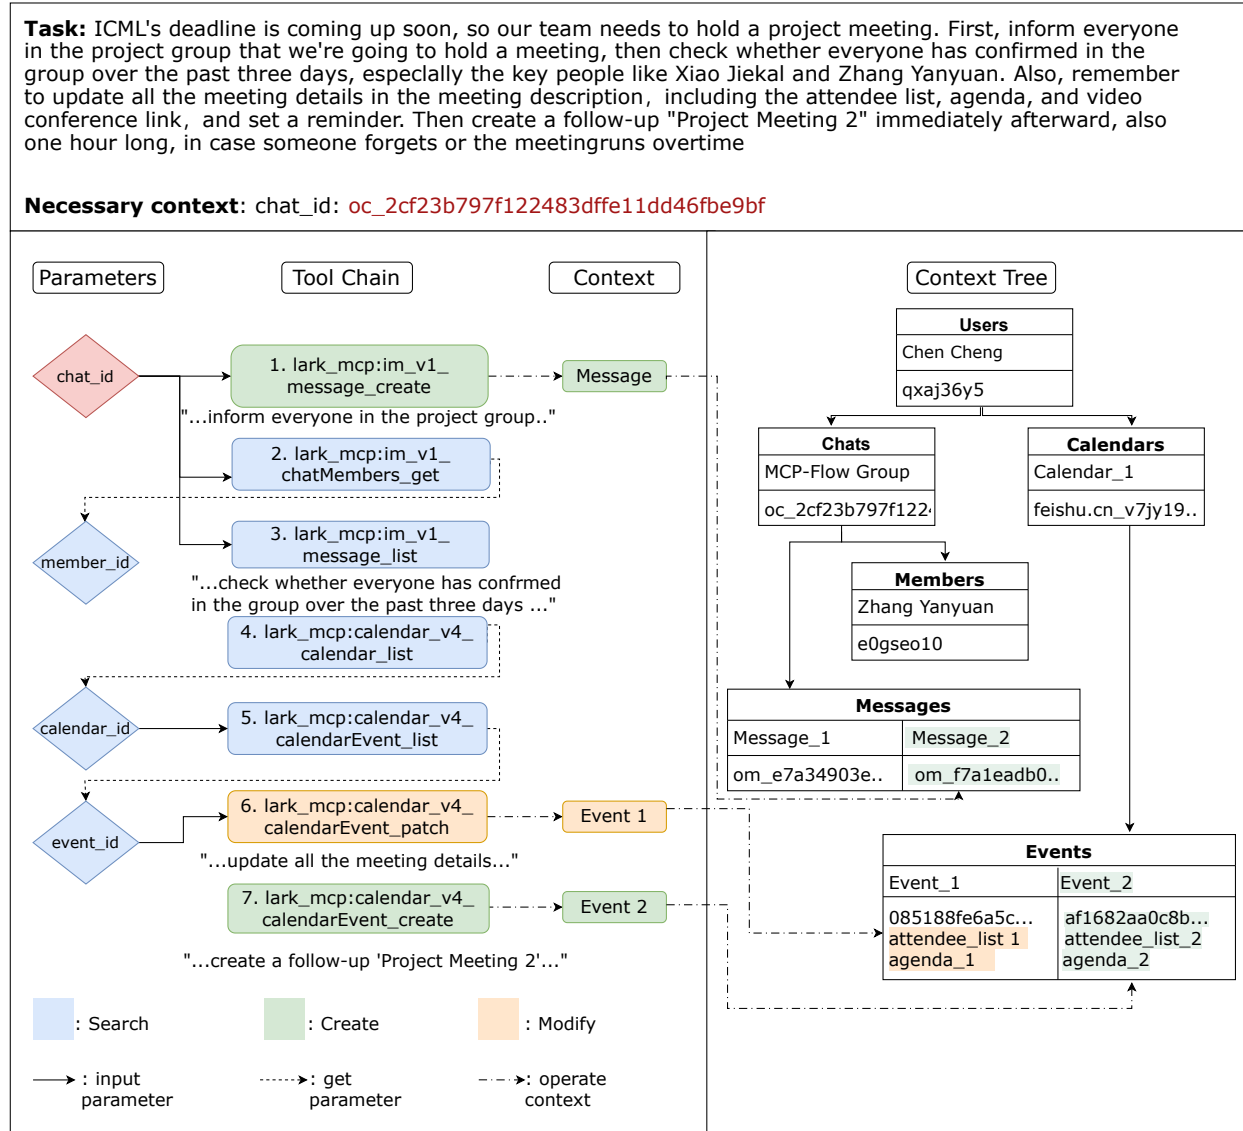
**Task:** ICML's deadline is coming up soon, so our team needs to hold a project meeting. First, inform everyone in the project group that we're going to hold a meeting, then check whether everyone has confirmed in the group over the past three days, especially the key people like Xiao Jiekal and Zhang Yanyuan. Also, remember to update all the meeting details in the meeting description, including the attendee list, agenda, and video conference link, and set a reminder. Then create a follow-up "Project Meeting 2" immediately afterward, also one hour long, in case someone forgets or the meetingruns overtime

**Necessary context**: chat_id: oc_2cf23b797f122483dffe11dd46fbe9bf

Parameters

Tool Chain

Context

chat_id

1. lark_mcp:im_v1_ message_create

Message

"...inform everyone in the project group.."

2. lark_mcp:im_v1_ chatMembers_get

member_id

3. lark_mcp:im_v1_ message_list

"...check whether everyone has confrmed in the group over the past three days ..."

4. lark_mcp:calendar_v4_ calendar_list

calendar_id

5. lark_mcp:calendar_v4_ calendarEvent_list

event_id

6. lark_mcp:calendar_v4_ calendarEvent_patch

Event 1

"...update all the meeting details..."

7. lark_mcp:calendar_v4_ calendarEvent_create

Event 2

"...create a follow-up 'Project Meeting 2'..."

: Search

: Create

: Modify

: input parameter

: get parameter

: operate context

Context Tree

Users
Chen Cheng
qxaj36y5

Chats
MCP-Flow Group
oc_2cf23b797f122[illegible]

Calendars
Calendar_1
feishu.cn_v7jy19..

Members
Zhang Yanyuan
e0gseo10

| Messages | |
|---|---|
| Message_1 | Message_2 |
| om_e7a34903e.. | om_f7a1eadb0.. |

| Events | |
|---|---|
| Event_1 | Event_2 |
| 085188fe6a5c... attendee_list 1 agenda_1 | af1682aa0c8b... attendee_list_2 agenda_2 |